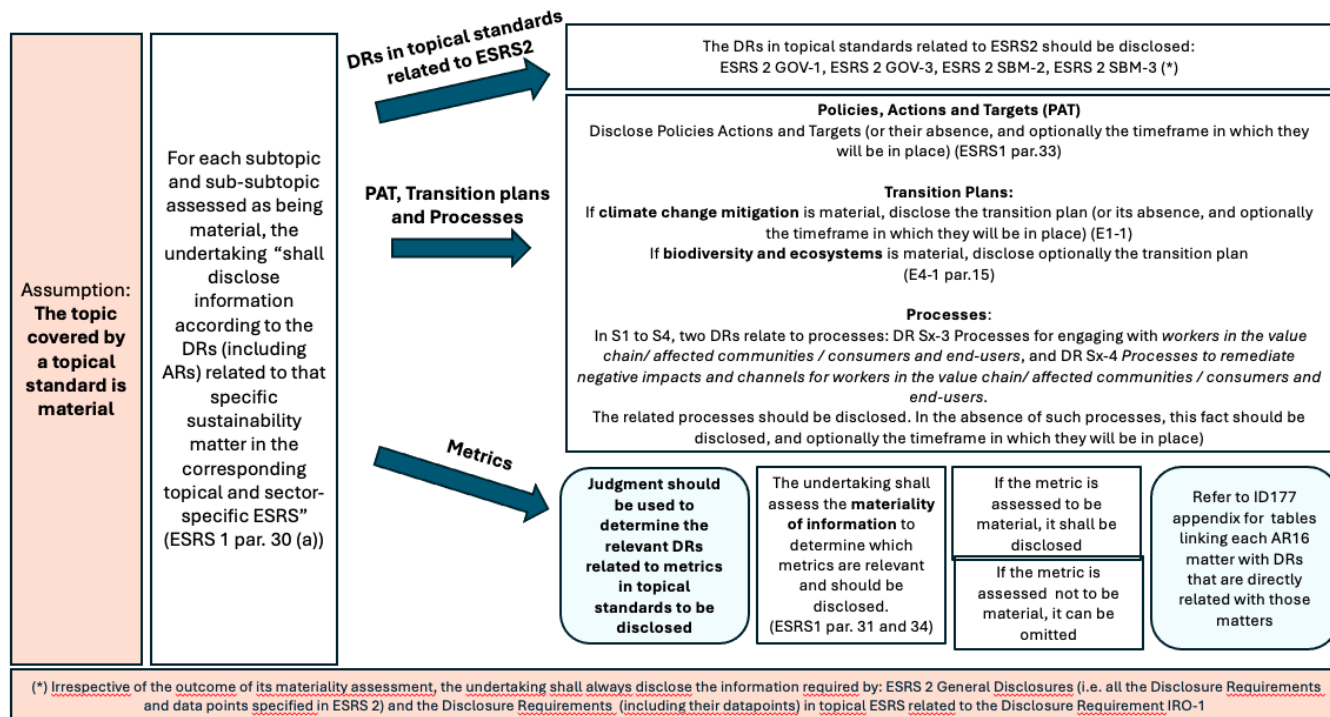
Assumption: **The topic covered by a topical standard is material**

For each subtopic and sub-subtopic assessed as being material, the undertaking "shall disclose information according to the DRs (including ARs) related to that specific sustainability matter in the corresponding topical and sector-specific ESRS" (ESRS 1 par. 30 (a))

**DRs in topical standards related to ESRS2**

The DRs in topical standards related to ESRS2 should be disclosed: ESRS 2 GOV-1, ESRS 2 GOV-3, ESRS 2 SBM-2, ESRS 2 SBM-3 (*)

**PAT, Transition plans and Processes**

**Policies, Actions and Targets (PAT)**
Disclose Policies Actions and Targets (or their absence, and optionally the timeframe in which they will be in place) (ESRS1 par.33)

**Transition Plans:**
If **climate change mitigation** is material, disclose the transition plan (or its absence, and optionally the timeframe in which they will be in place) (E1-1)
If **biodiversity and ecosystems** is material, disclose optionally the transition plan (E4-1 par.15)

**Processes**:
In S1 to S4, two DRs relate to processes: DR Sx-3 Processes for engaging with *workers in the value chain/ affected communities / consumers and end-users*, and DR Sx-4 *Processes to remediate negative impacts and channels for workers in the value chain/ affected communities / consumers and end-users*.
The related processes should be disclosed. In the absence of such processes, this fact should be disclosed, and optionally the timeframe in which they will be in place)

**Metrics**

**Judgment should be used to determine the relevant DRs related to metrics in topical standards to be disclosed**

The undertaking shall assess the **materiality of information** to determine which metrics are relevant and should be disclosed. (ESRS1 par. 31 and 34)

If the metric is assessed to be material, it shall be disclosed

If the metric is assessed not to be material, it can be omitted

Refer to ID177 appendix for tables linking each AR16 matter with DRs that are directly related with those matters

(*) Irrespective of the outcome of its materiality assessment, the undertaking shall always disclose the information required by: ESRS 2 General Disclosures (i.e. all the Disclosure Requirements and data points specified in ESRS 2) and the Disclosure Requirements (including their datapoints) in topical ESRS related to the Disclosure Requirement IRO-1